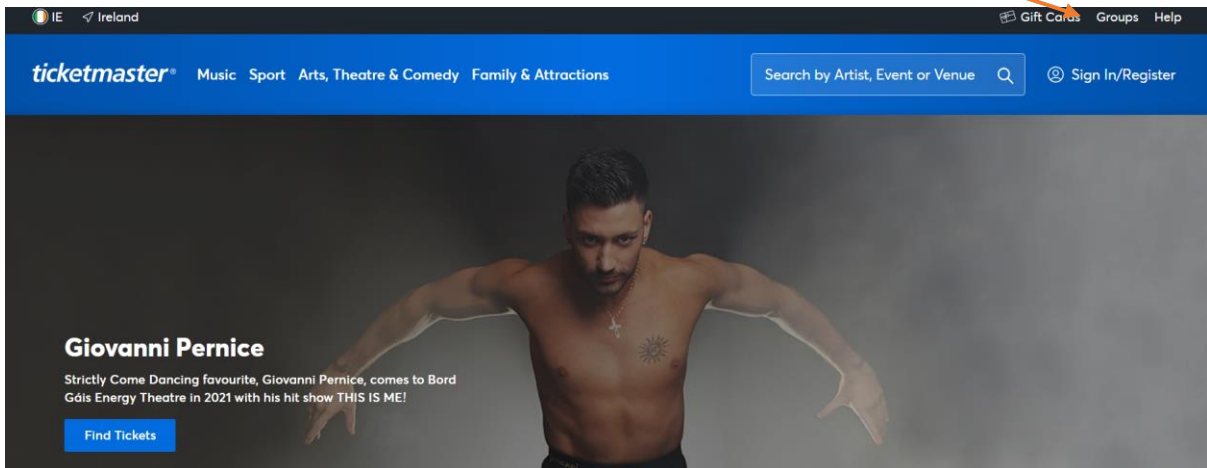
IE Ireland

Gift Cards Groups Help

ticketmaster® Music Sport Arts, Theatre & Comedy Family & Attractions

Search by Artist, Event or Venue

Sign In/Register

Giovanni Pernice

Strictly Come Dancing favourite, Giovanni Pernice, comes to Bord Gáis Energy Theatre in 2021 with his hit show THIS IS ME!

Find Tickets